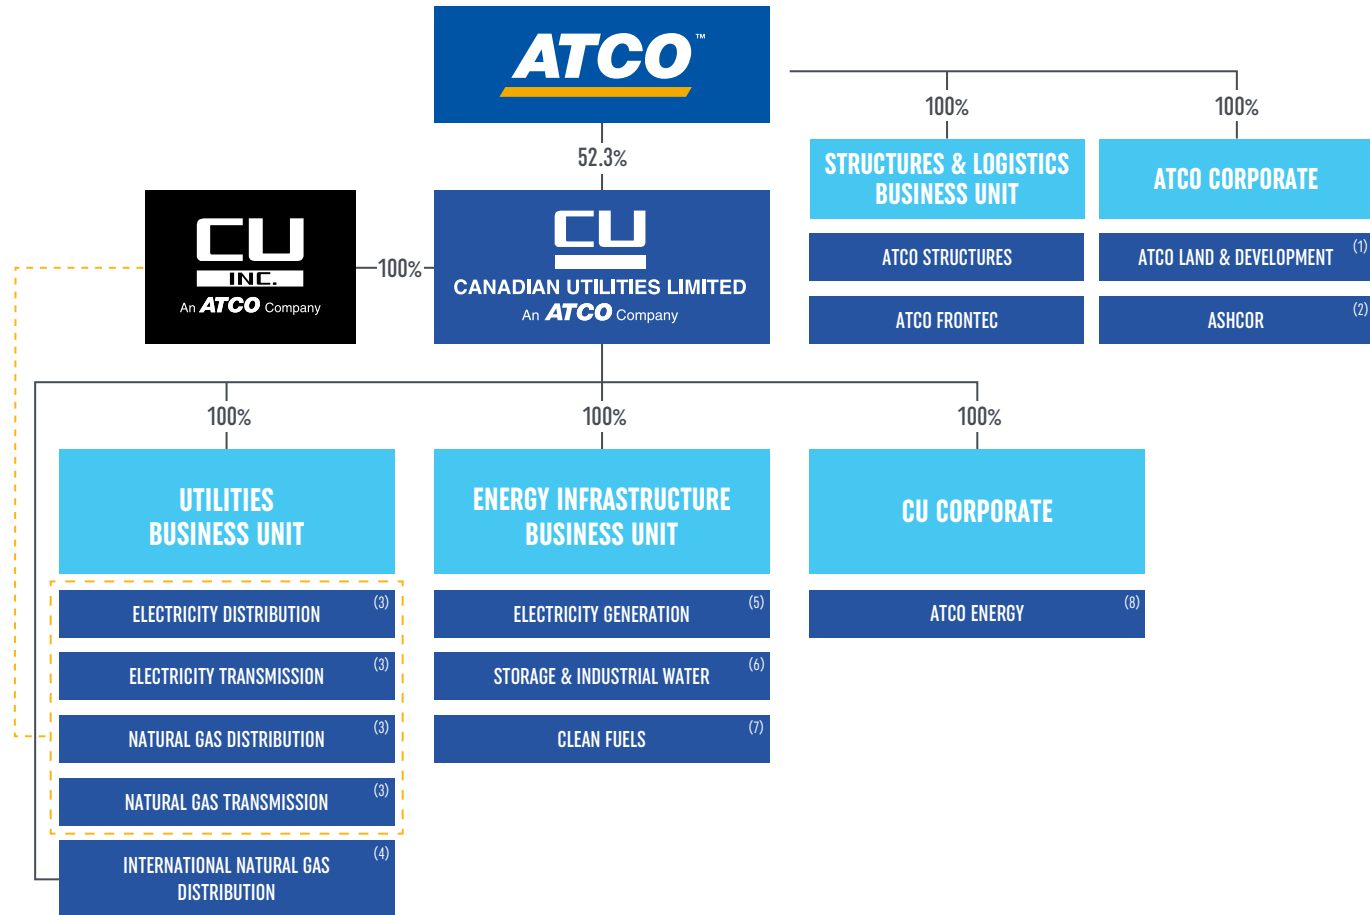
ATCO™

100%

100%

STRUCTURES & LOGISTICS BUSINESS UNIT

ATCO CORPORATE

ATCO STRUCTURES

ATCO LAND & DEVELOPMENT (1)

ATCO FRONTEC

ASHCOR (2)

52.3%

CU INC. An ATCO Company

100%

CU CANADIAN UTILITIES LIMITED An ATCO Company

100%

100%

100%

UTILITIES BUSINESS UNIT

ENERGY INFRASTRUCTURE BUSINESS UNIT

CU CORPORATE

ELECTRICITY DISTRIBUTION (3)

ELECTRICITY TRANSMISSION (3)

NATURAL GAS DISTRIBUTION (3)

NATURAL GAS TRANSMISSION (3)

INTERNATIONAL NATURAL GAS DISTRIBUTION (4)

ELECTRICITY GENERATION (5)

STORAGE & INDUSTRIAL WATER (6)

CLEAN FUELS (7)

ATCO ENERGY (8)